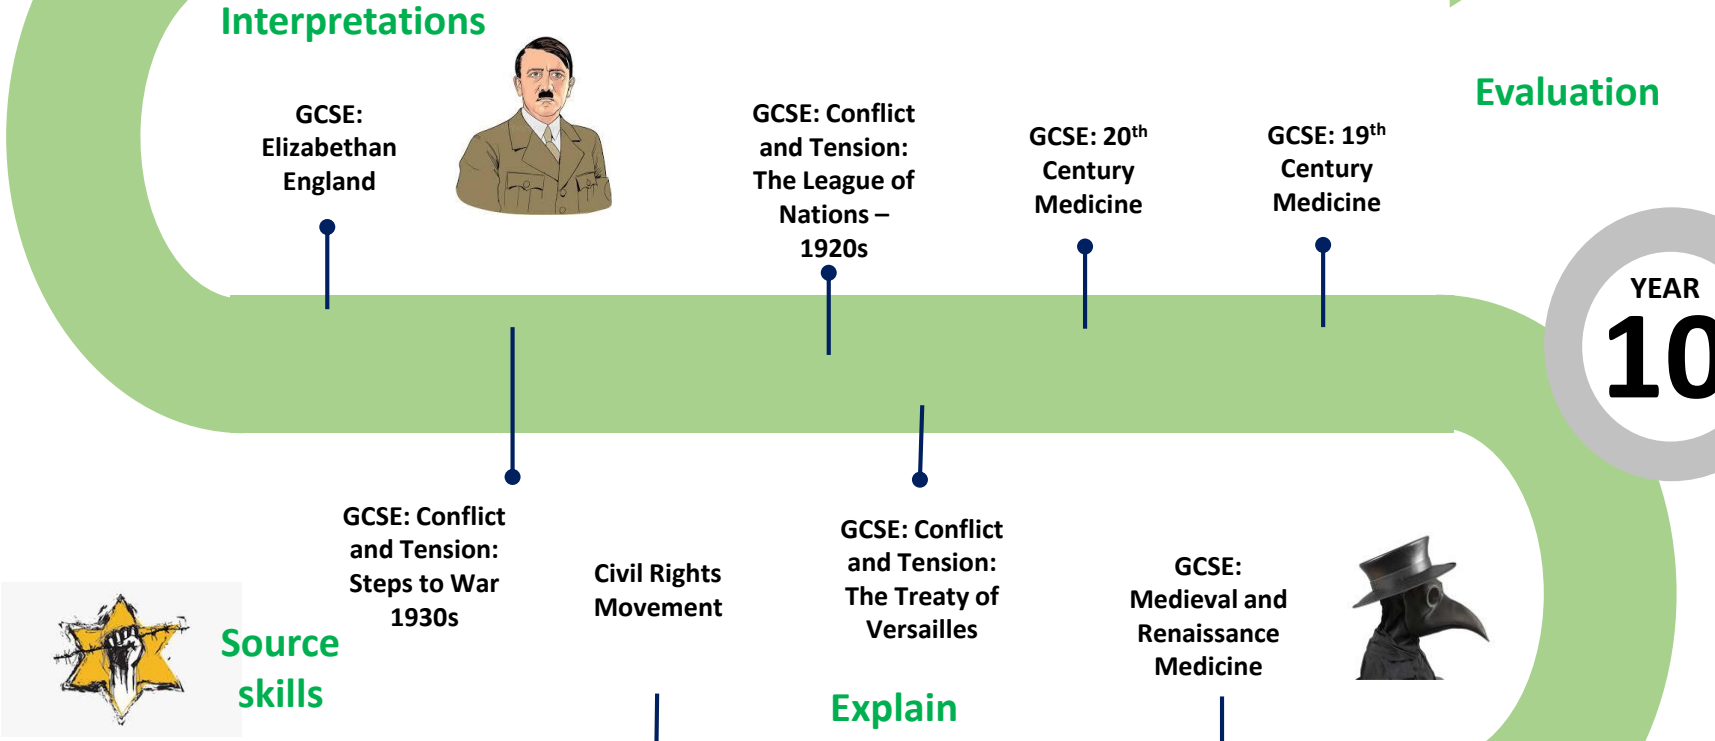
Interpretations

GCSE: Elizabethan England

GCSE: Conflict and Tension: The League of Nations – 1920s

GCSE: 20$^{th}$ Century Medicine

GCSE: 19$^{th}$ Century Medicine

Evaluation

YEAR 10

GCSE: Conflict and Tension: Steps to War 1930s

Civil Rights Movement

GCSE: Conflict and Tension: The Treaty of Versailles

GCSE: Medieval and Renaissance Medicine

Source skills

Explain